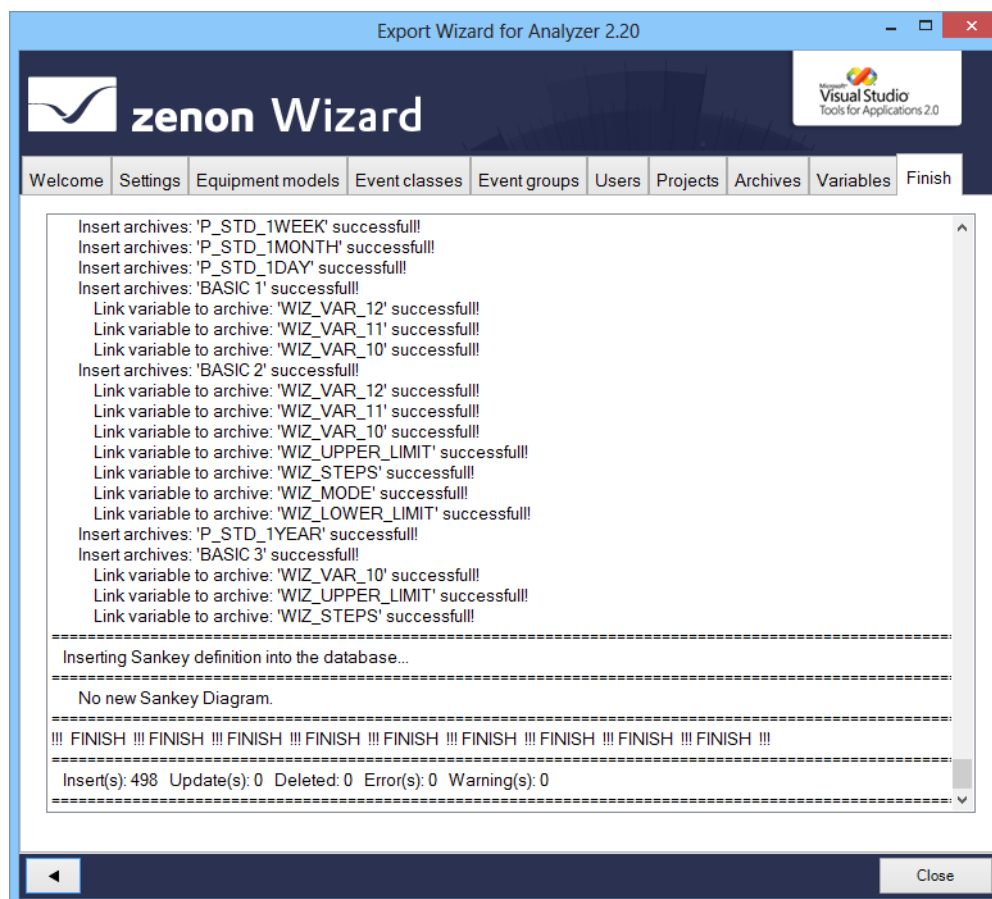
Export Wizard for Analyzer 2.20

zenon Wizard

Microsoft Visual Studio Tools for Applications 2.0

Welcome | Settings | Equipment models | Event classes | Event groups | Users | Projects | Archives | Variables | Finish

Insert archives: 'P_STD_1WEEK' successfull!
Insert archives: 'P_STD_1MONTH' successfull!
Insert archives: 'P_STD_1DAY' successfull!
Insert archives: 'BASIC 1' successfull!
Link variable to archive: 'WIZ_VAR_12' successfull!
Link variable to archive: 'WIZ_VAR_11' successfull!
Link variable to archive: 'WIZ_VAR_10' successfull!
Insert archives: 'BASIC 2' successfull!
Link variable to archive: 'WIZ_VAR_12' successfull!
Link variable to archive: 'WIZ_VAR_11' successfull!
Link variable to archive: 'WIZ_VAR_10' successfull!
Link variable to archive: 'WIZ_UPPER_LIMIT' successfull!
Link variable to archive: 'WIZ_STEPS' successfull!
Link variable to archive: 'WIZ_MODE' successfull!
Link variable to archive: 'WIZ_LOWER_LIMIT' successfull!
Insert archives: 'P_STD_1YEAR' successfull!
Insert archives: 'BASIC 3' successfull!
Link variable to archive: 'WIZ_VAR_10' successfull!
Link variable to archive: 'WIZ_UPPER_LIMIT' successfull!
Link variable to archive: 'WIZ_STEPS' successfull!
==========================================================================================
Inserting Sankey definition into the database...
==========================================================================================
No new Sankey Diagram.
==========================================================================================
!!! FINISH !!! FINISH !!! FINISH !!! FINISH !!! FINISH !!! FINISH !!! FINISH !!! FINISH !!! FINISH !!!
==========================================================================================
Insert(s): 498 Update(s): 0 Deleted: 0 Error(s): 0 Warning(s): 0
==========================================================================================

Close